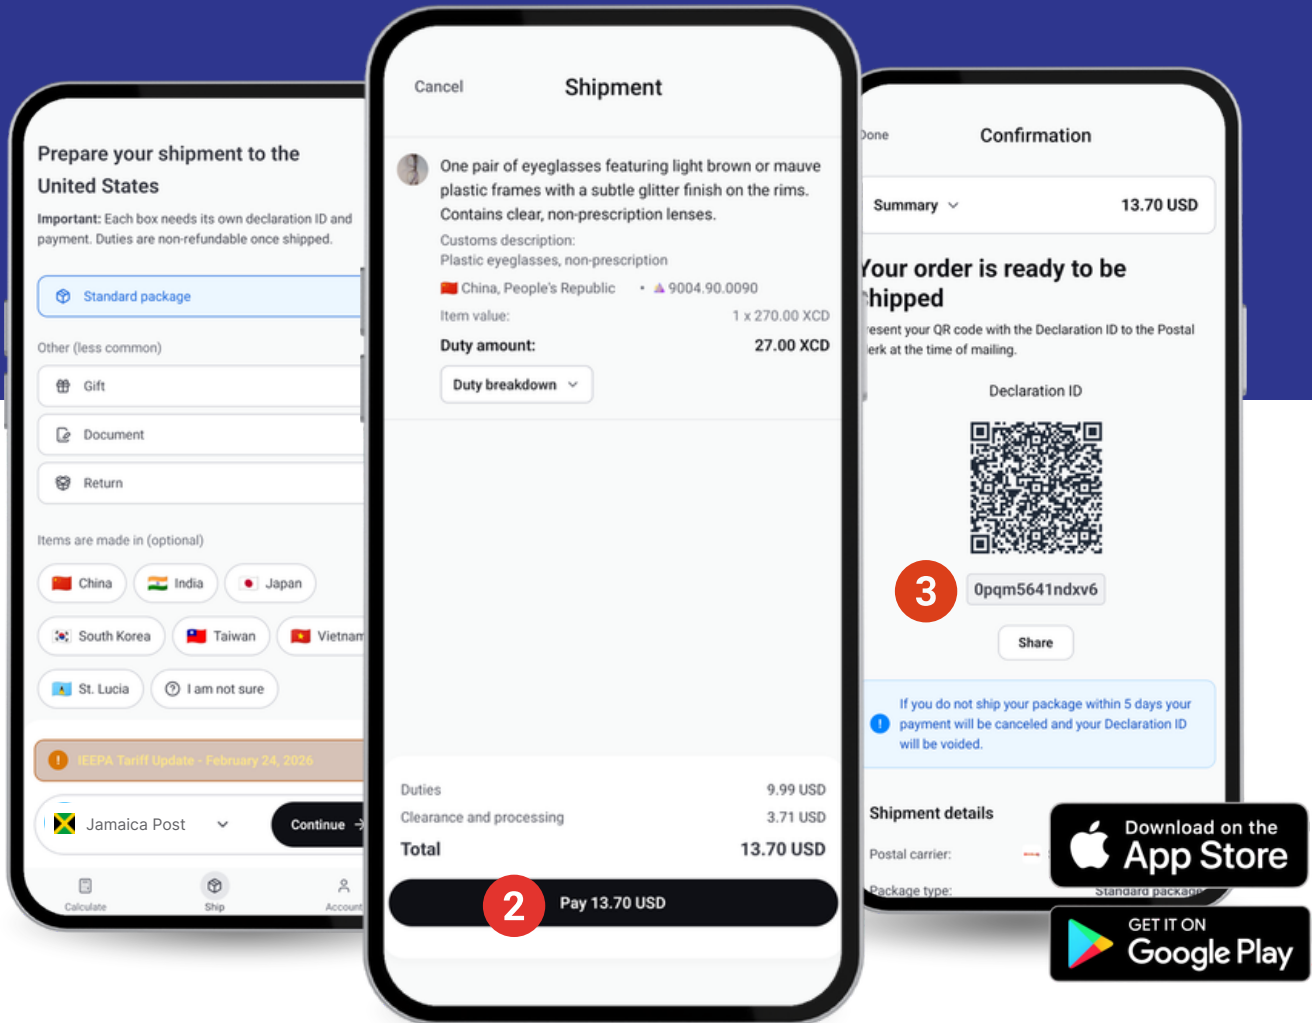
Prepare your shipment to the United States

Important: Each box needs its own declaration ID and payment. Duties are non-refundable once shipped.

Standard package

Other (less common)

Gift

Document

Return

Items are made in (optional)

China India Japan

South Korea Taiwan Vietnam

St. Lucia I am not sure

IEEPA Tariff Update - February 24, 2026

Jamaica Post

Continue

Calculate Ship Account

Cancel

Shipment

One pair of eyeglasses featuring light brown or mauve plastic frames with a subtle glitter finish on the rims. Contains clear, non-prescription lenses.

Customs description:
Plastic eyeglasses, non-prescription

China, People's Republic • 9004.90.0090

Item value: 1 x 270.00 XCD

Duty amount: 27.00 XCD

Duty breakdown

Duties 9.99 USD

Clearance and processing 3.71 USD

Total 13.70 USD

2

Pay 13.70 USD

Done

Confirmation

Summary 13.70 USD

Your order is ready to be shipped

esent your QR code with the Declaration ID to the Postal erk at the time of mailing.

Declaration ID

3

0pqm5641ndxv6

Share

If you do not ship your package within 5 days your payment will be canceled and your Declaration ID will be voided.

Shipment details

Postal carrier:

Package type: Standard package

Download on the App Store

GET IT ON Google Play